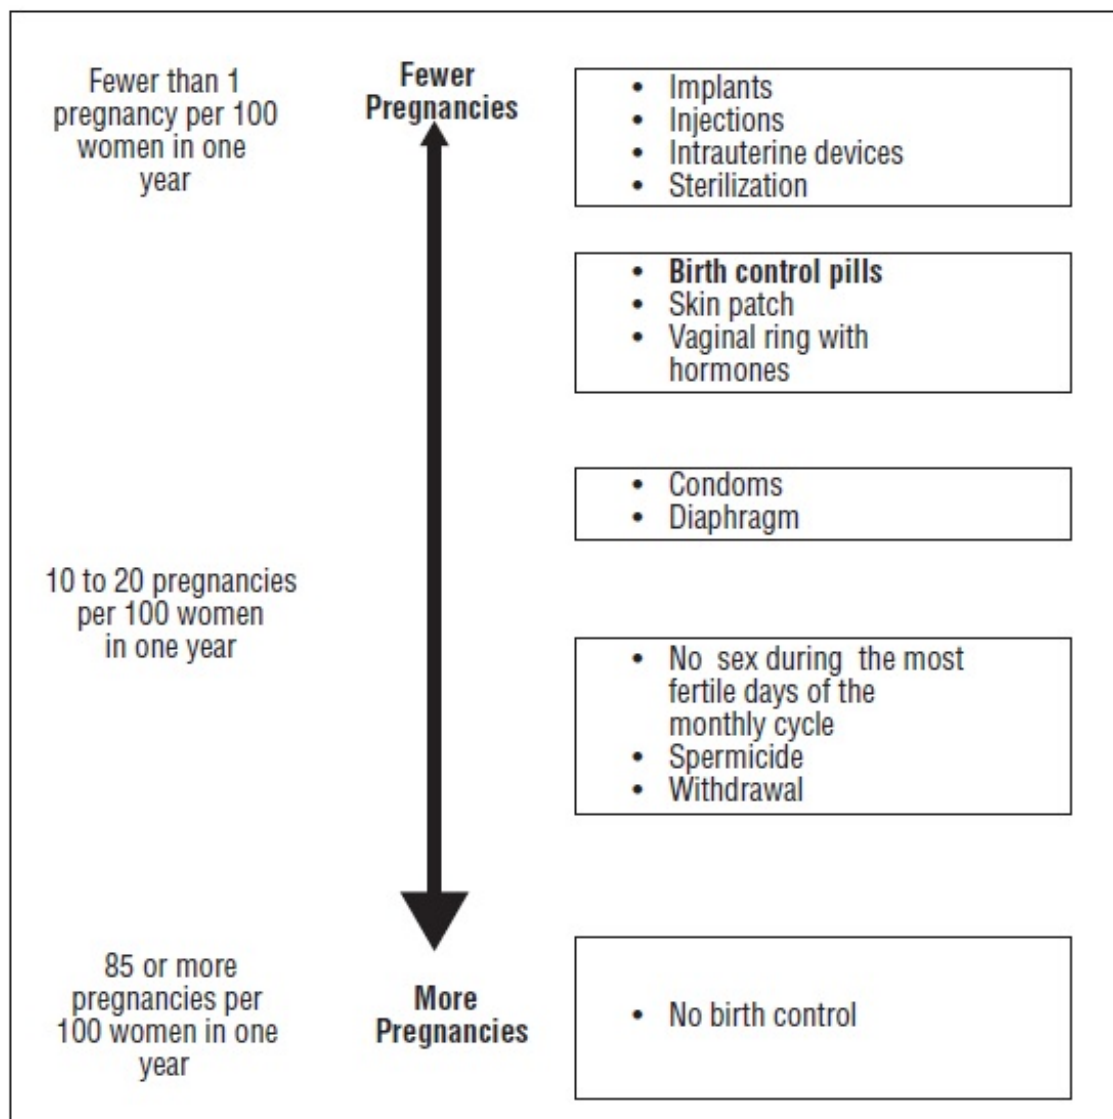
Fewer than 1 pregnancy per 100 women in one year

Fewer Pregnancies

- Implants
- Injections
- Intrauterine devices
- Sterilization

- **Birth control pills**
- Skin patch
- Vaginal ring with hormones

- Condoms
- Diaphragm

10 to 20 pregnancies per 100 women in one year

- No sex during the most fertile days of the monthly cycle
- Spermicide
- Withdrawal

85 or more pregnancies per 100 women in one year

More Pregnancies

- No birth control